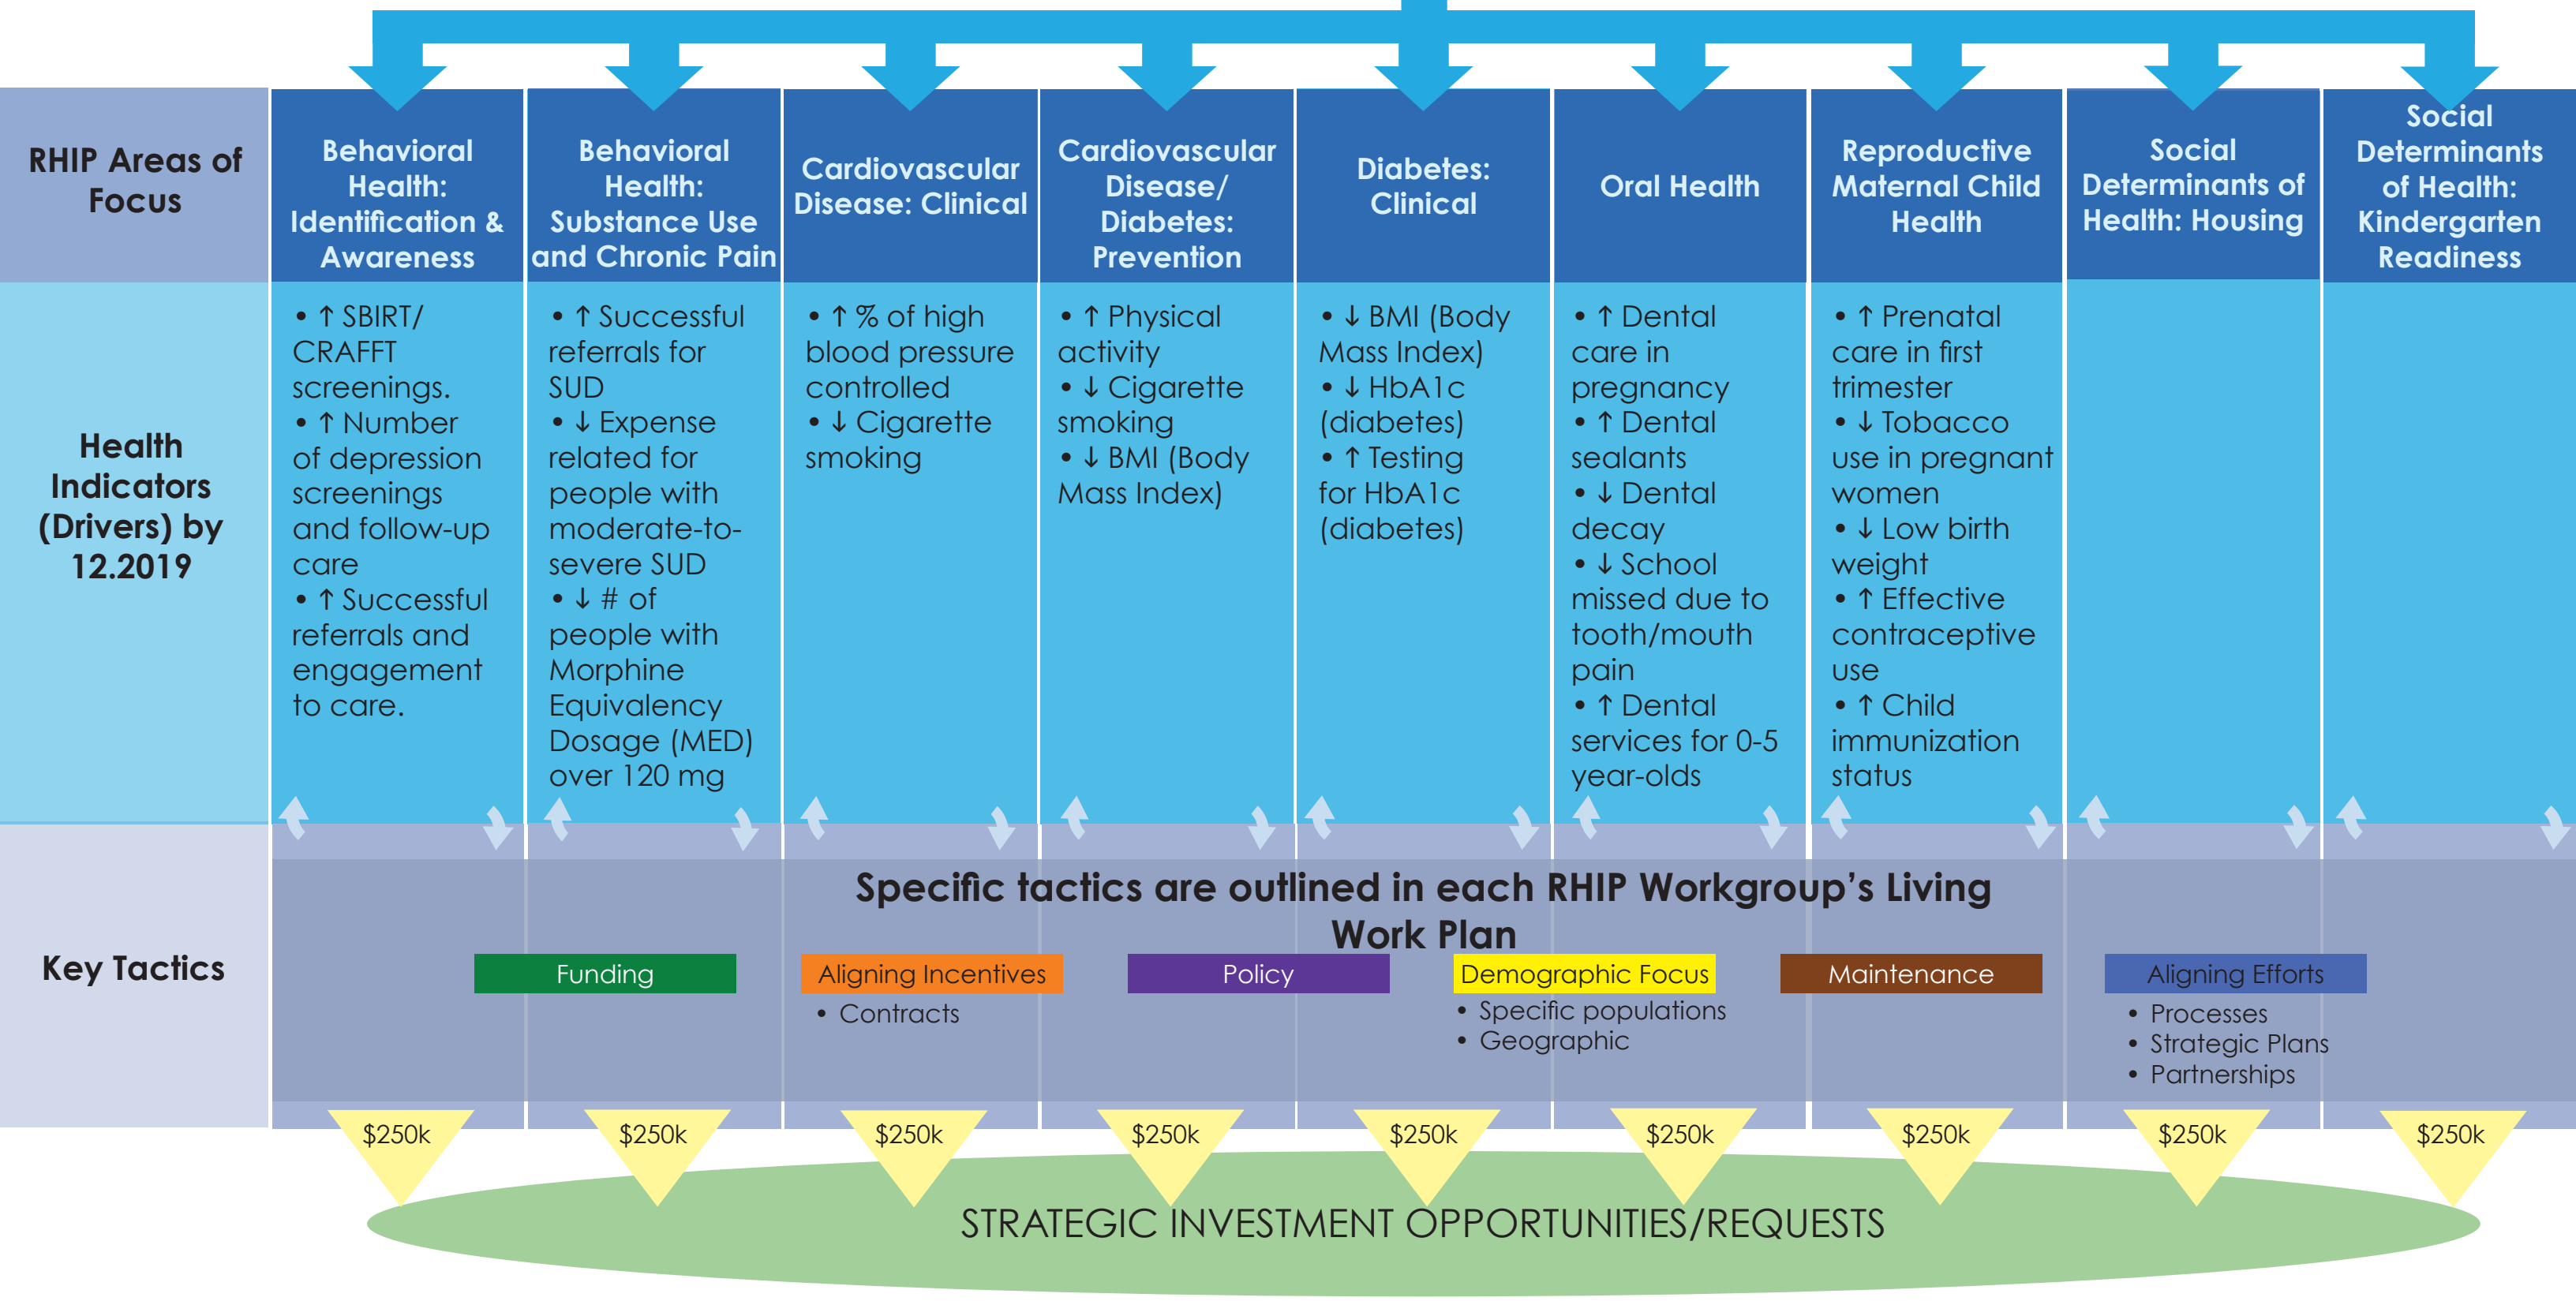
| RHIP Areas of Focus | Behavioral Health: Identification & Awareness | Behavioral Health: Substance Use and Chronic Pain | Cardiovascular Disease: Clinical | Cardiovascular Disease/ Diabetes: Prevention | Diabetes: Clinical | Oral Health | Reproductive Maternal Child Health | Social Determinants of Health: Housing | Social Determinants of Health: Kindergarten Readiness |
|---|---|---|---|---|---|---|---|---|---|
| Health Indicators (Drivers) by 12.2019 | • ↑ SBIRT/ CRAFFT screenings. • ↑ Number of depression screenings and follow-up care • ↑ Successful referrals and engagement to care. | • ↑ Successful referrals for SUD • ↓ Expense related for people with moderate-to-severe SUD • ↓ # of people with Morphine Equivalency Dosage (MED) over 120 mg | • ↑ % of high blood pressure controlled • ↓ Cigarette smoking | • ↑ Physical activity • ↓ Cigarette smoking • ↓ BMI (Body Mass Index) | • ↓ BMI (Body Mass Index) • ↓ HbA1c (diabetes) • ↑ Testing for HbA1c (diabetes) | • ↑ Dental care in pregnancy • ↑ Dental sealants • ↓ Dental decay • ↓ School missed due to tooth/mouth pain • ↑ Dental services for 0-5 year-olds | • ↑ Prenatal care in first trimester • ↓ Tobacco use in pregnant women • ↓ Low birth weight • ↑ Effective contraceptive use • ↑ Child immunization status | | |

Key Tactics

Specific tactics are outlined in each RHIP Workgroup's Living Work Plan

Funding

Aligning Incentives
• Contracts

Policy

Demographic Focus
• Specific populations
• Geographic

Maintenance

Aligning Efforts
• Processes
• Strategic Plans
• Partnerships

$250k $250k $250k $250k $250k $250k $250k $250k $250k

STRATEGIC INVESTMENT OPPORTUNITIES/REQUESTS